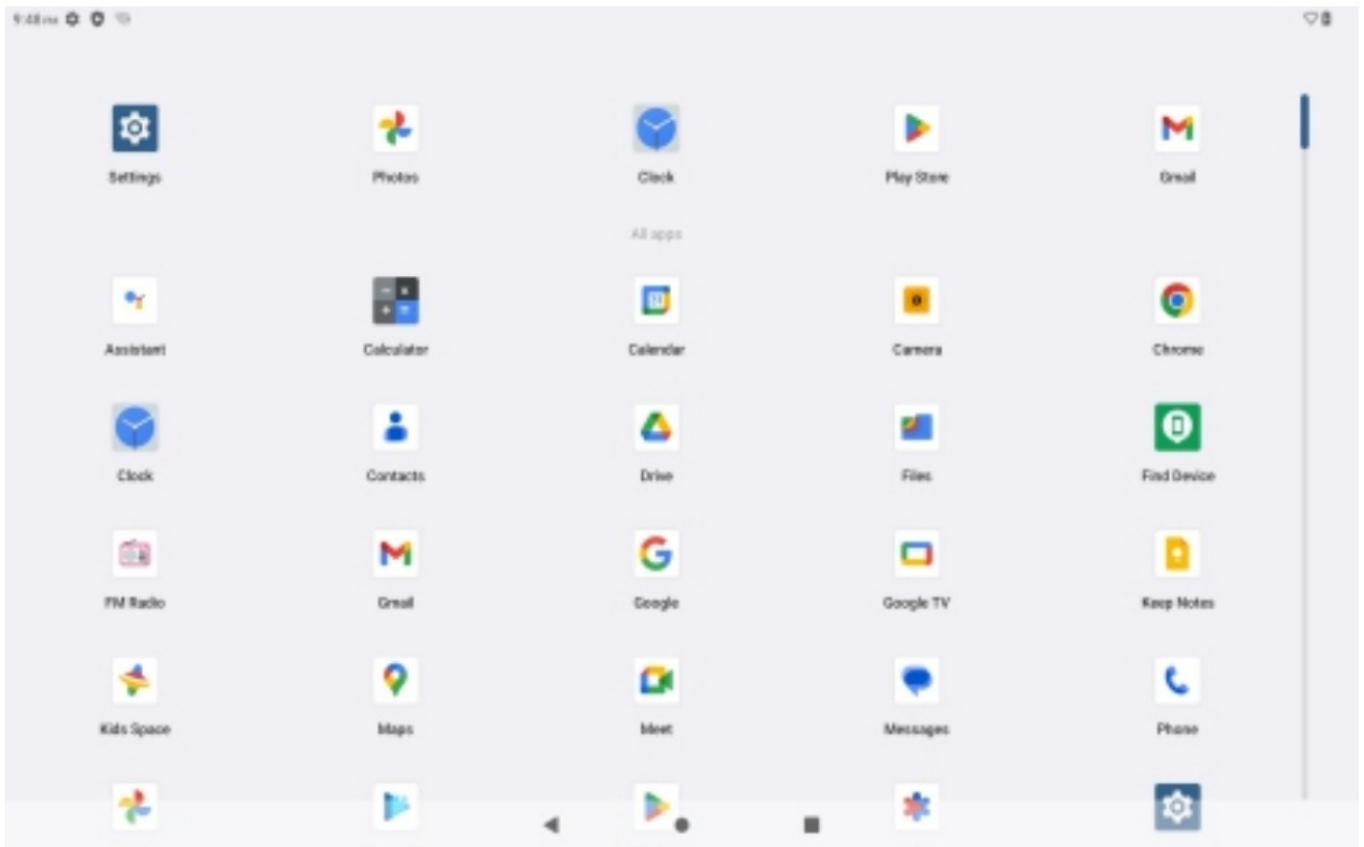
9:48 PM

Settings
Photos
Clock
Play Store
Gmail

All apps

Assistant
Calculator
Calendar
Camera
Chrome

Clock
Contacts
Drive
Files
Find Device

FM Radio
Gmail
Google
Google TV
Keep Notes

Kids Space
Maps
Meet
Messages
Phone